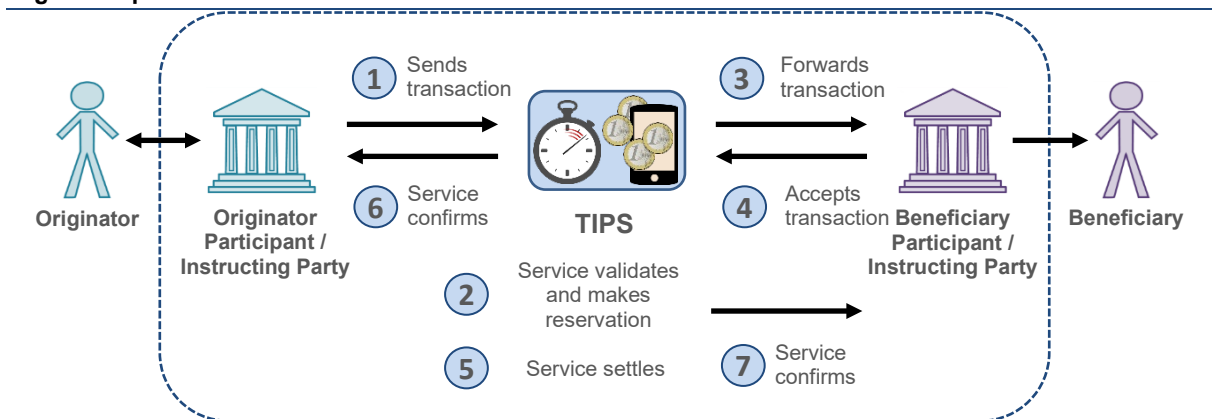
Originator

Originator Participant / Instructing Party

1 Sends transaction

6 Service confirms

TIPS

2 Service validates and makes reservation

5 Service settles

3 Forwards transaction

4 Accepts transaction

7 Service confirms

Beneficiary Participant / Instructing Party

Beneficiary